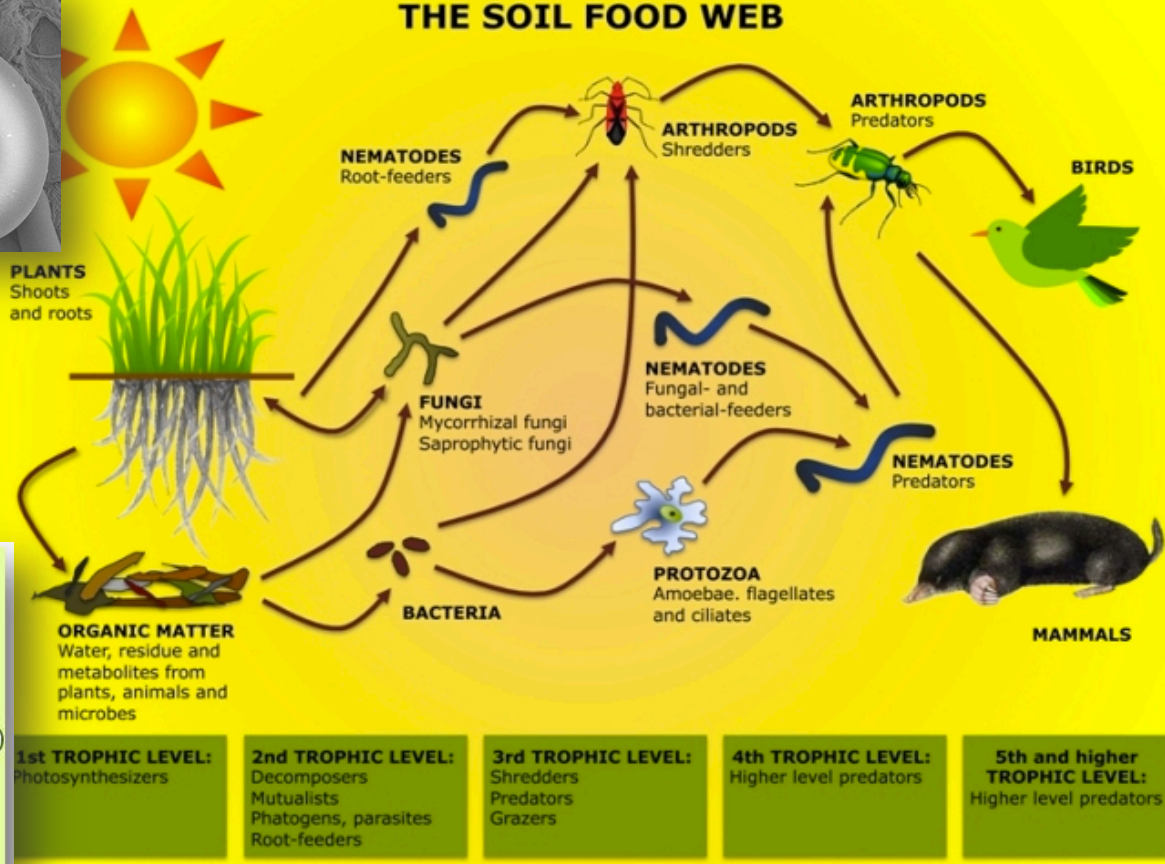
THE SOIL FOOD WEB

PLANTS
Shoots and roots

NEMATODES
Root-feeders

ARTHROPODS
Shredders

ARTHROPODS
Predators

BIRDS

FUNGI
Mycorrhizal fungi
Saprophytic fungi

NEMATODES
Fungal- and bacterial-feeders

NEMATODES
Predators

ORGANIC MATTER
Water, residue and metabolites from plants, animals and microbes

BACTERIA

PROTOZOA
Amoebae. flagellates and ciliates

MAMMALS

| 1st TROPHIC LEVEL: | 2nd TROPHIC LEVEL: | 3rd TROPHIC LEVEL: | 4th TROPHIC LEVEL: | 5th and higher TROPHIC LEVEL: |
|---|---|---|---|---|
| hotosynthesizers | Decomposers<br>Mutualists<br>Phatogens, parasites<br>Root-feeders | Shredders<br>Predators<br>Grazers | Higher level predators | Higher level predators |